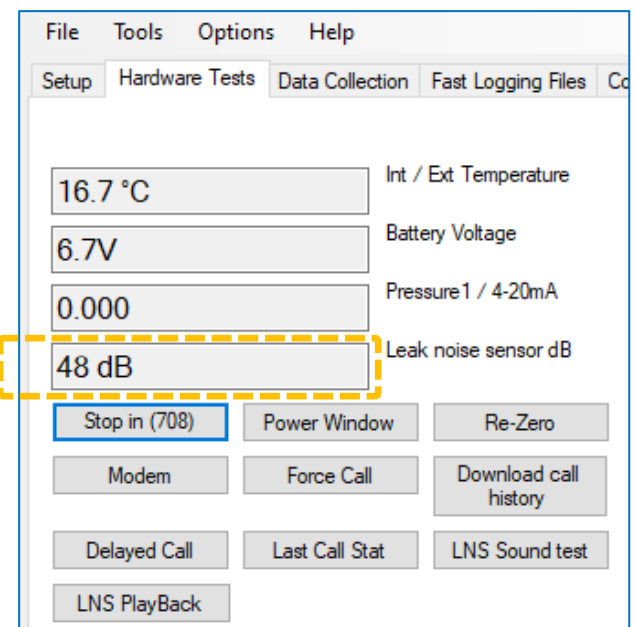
File Tools Options Help

Setup | Hardware Tests | Data Collection | Fast Logging Files | Co

16.7 °C
Int / Ext Temperature

6.7V
Battery Voltage

0.000
Pressure1 / 4-20mA

48 dB
Leak noise sensor dB

Stop in (708)
Power Window
Re-Zero

Modem
Force Call
Download call history

Delayed Call
Last Call Stat
LNS Sound test

LNS PlayBack